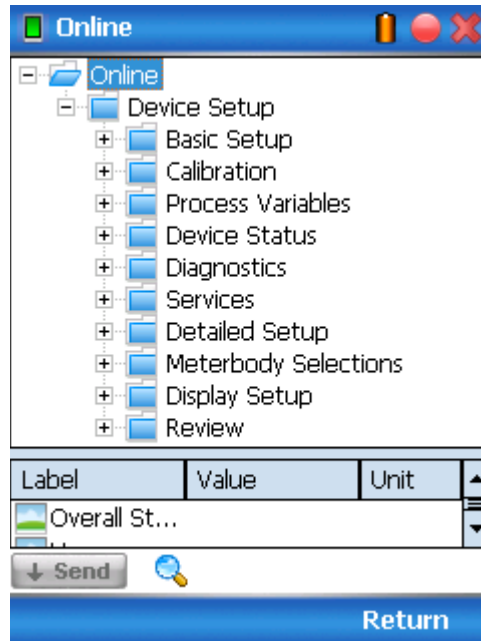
Online

Online
Device Setup
Basic Setup
Calibration
Process Variables
Device Status
Diagnostics
Services
Detailed Setup
Meterbody Selections
Display Setup
Review

| Label | Value | Unit |
|---|---|---|
| Overall St... | | |

Send

Return